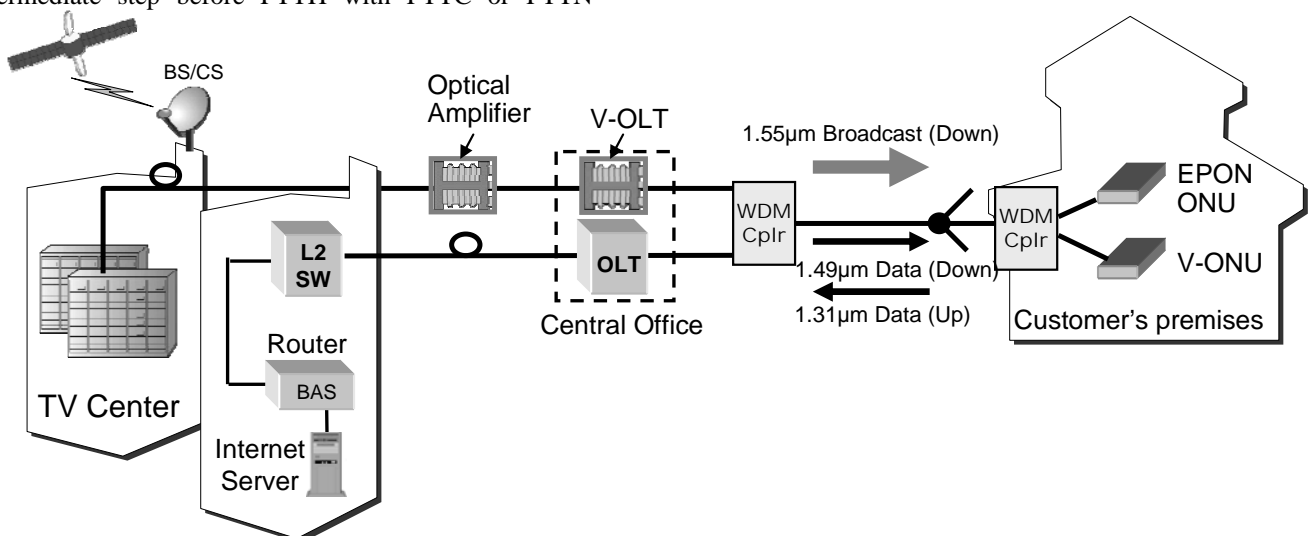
ermediate step before FTTH with FTTC or FTTN

BS/CS

Optical Amplifier

V-OLT

1.55μm Broadcast (Down)

EPON ONU

WDM Cplr

WDM Cplr

L2 SW

OLT

1.49μm Data (Down)

V-ONU

1.31μm Data (Up)

Central Office

Customer's premises

Router

BAS

TV Center

Internet Server